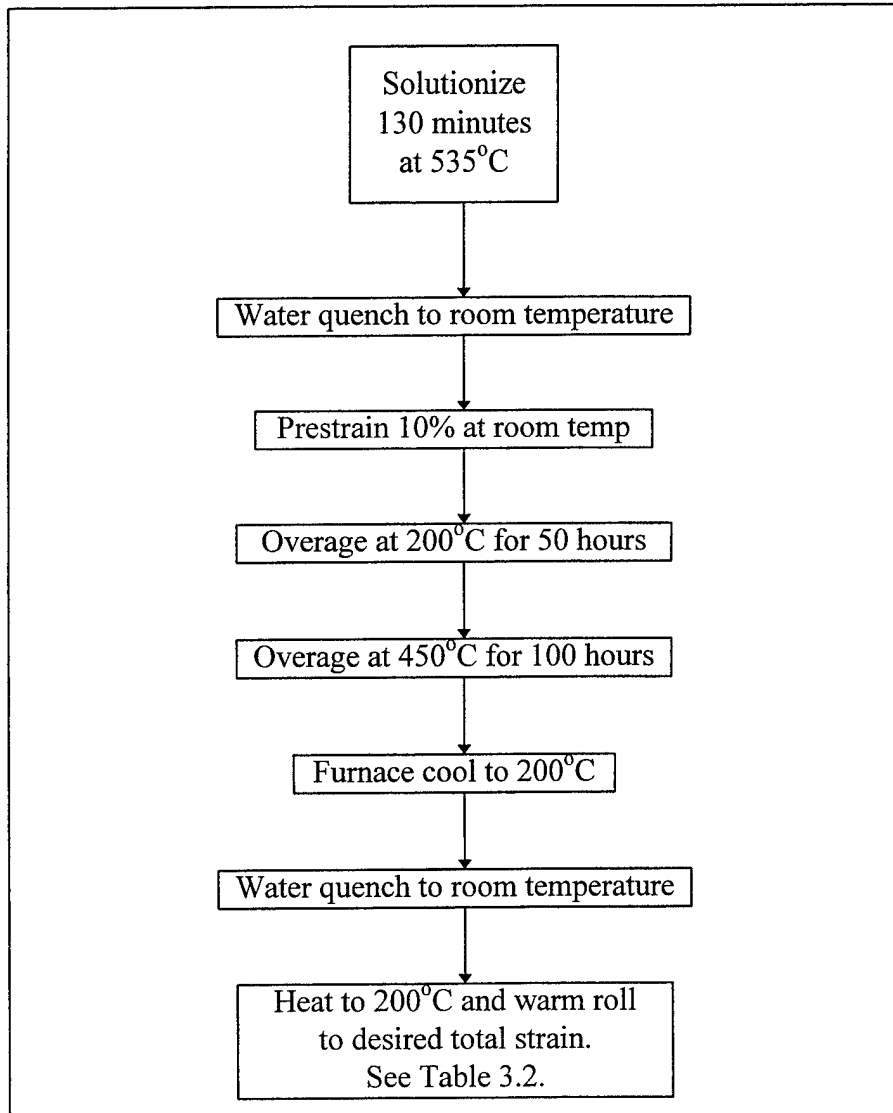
Solutionize 130 minutes at $535^{\circ}C$

Water quench to room temperature

Prestrain 10% at room temp

Overage at $200^{\circ}C$ for 50 hours

Overage at $450^{\circ}C$ for 100 hours

Furnace cool to $200^{\circ}C$

Water quench to room temperature

Heat to $200^{\circ}C$ and warm roll to desired total strain. See Table 3.2.